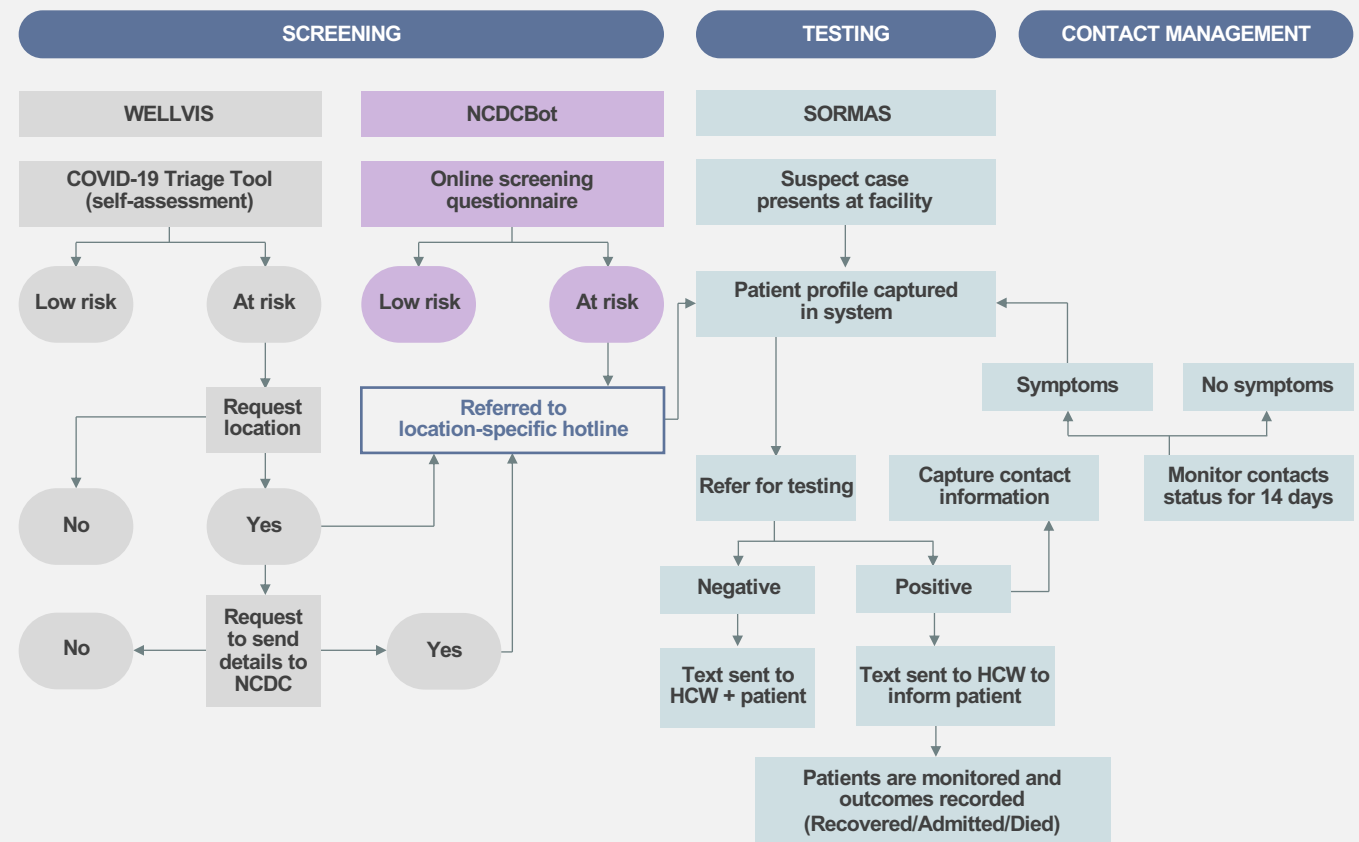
SCREENING

TESTING

CONTACT MANAGEMENT

WELLVIS

COVID-19 Triage Tool (self-assessment)

Low risk

At risk

Request location

No

Yes

Request to send details to NCDC

No

Yes

NCDCBot

Online screening questionnaire

Low risk

At risk

Referred to location-specific hotline

SORMAS

Suspect case presents at facility

Patient profile captured in system

Refer for testing

Negative

Positive

Text sent to HCW + patient

Text sent to HCW to inform patient

Patients are monitored and outcomes recorded (Recovered/Admitted/Died)

Capture contact information

Symptoms

No symptoms

Monitor contacts status for 14 days